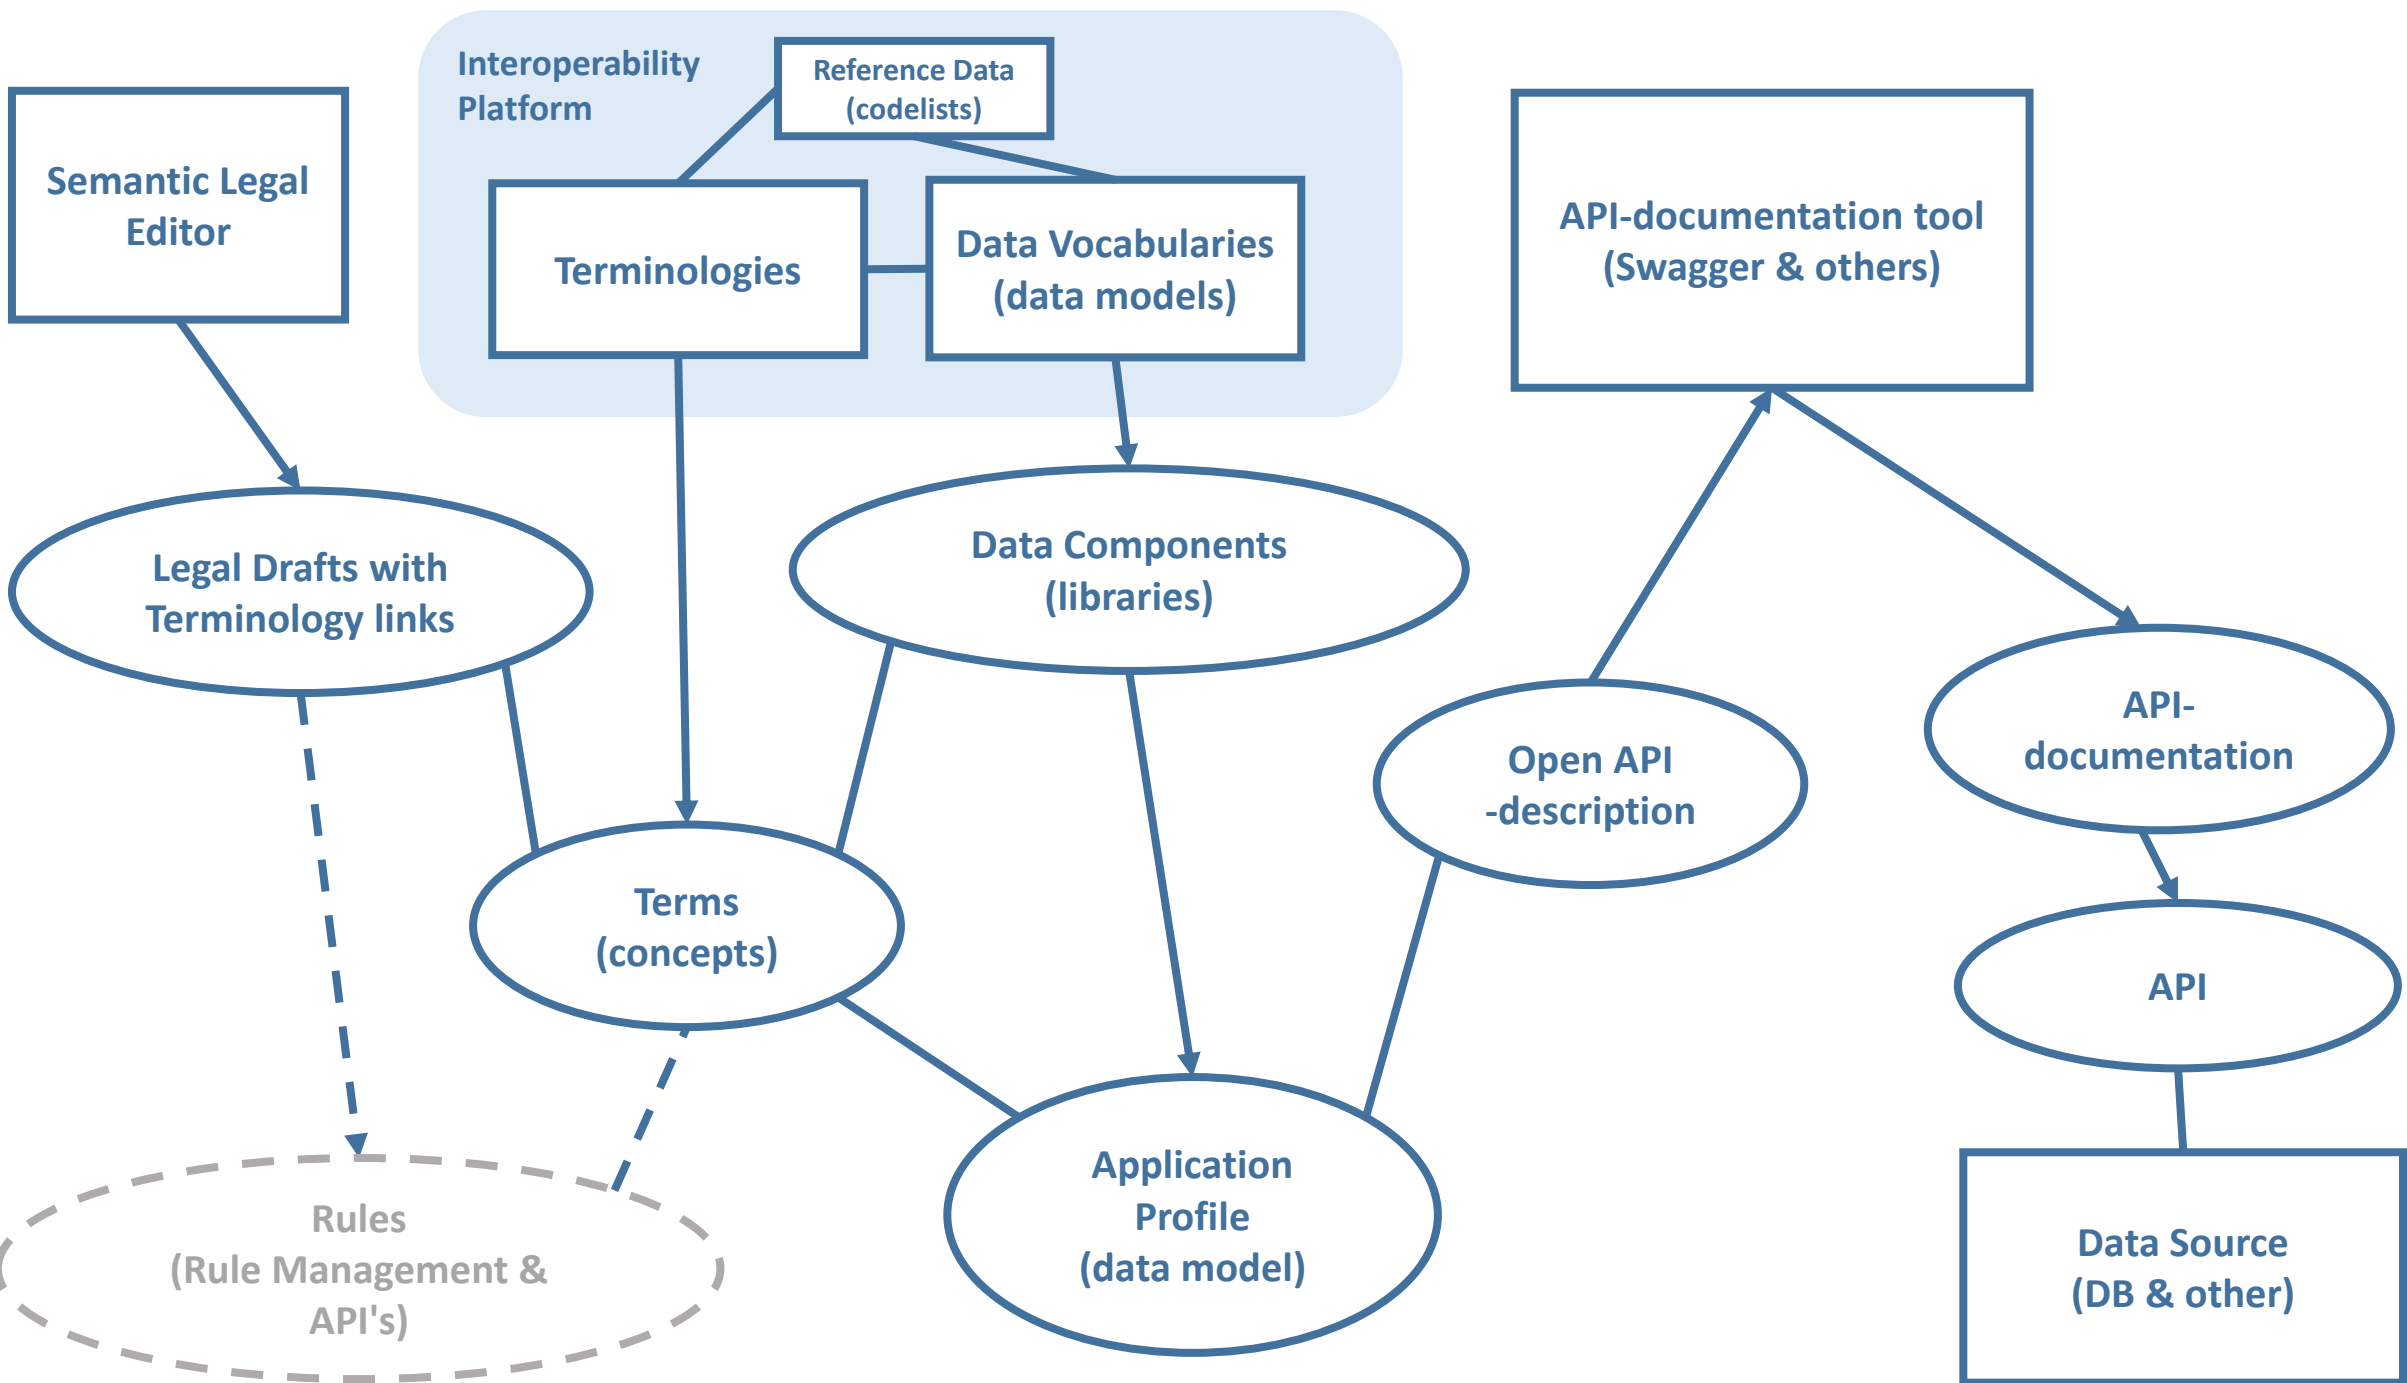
Interoperability Platform

Reference Data (codelists)

Semantic Legal Editor

Terminologies

Data Vocabularies (data models)

API-documentation tool (Swagger & others)

Legal Drafts with Terminology links

Data Components (libraries)

Open API -description

API-documentation

Terms (concepts)

API

Application Profile (data model)

Rules (Rule Management & API's)

Data Source (DB & other)